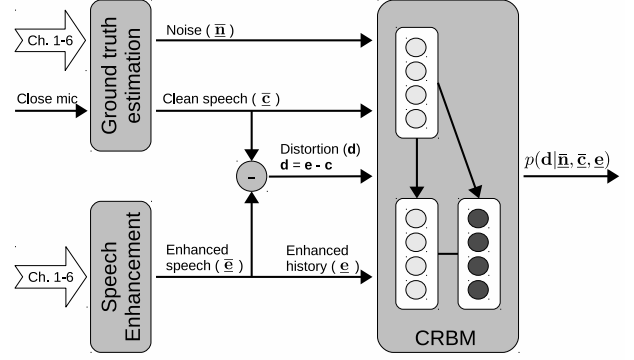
Ch. 1-6

Ground truth estimation

Noise ( $\underline{\overline{\mathbf{n}}}$ )

Close mic

Clean speech ( $\underline{\overline{\mathbf{c}}}$ )

Distortion ($\mathbf{d}$)
$\mathbf{d} = \mathbf{e} - \mathbf{c}$

-

Ch. 1-6

Speech Enhancement

Enhanced speech ( $\underline{\overline{\mathbf{e}}}$ )

Enhanced history ( $\underline{\mathbf{e}}$ )

$p(\mathbf{d}|\underline{\overline{\mathbf{n}}}, \underline{\overline{\mathbf{c}}}, \underline{\mathbf{e}})$

CRBM